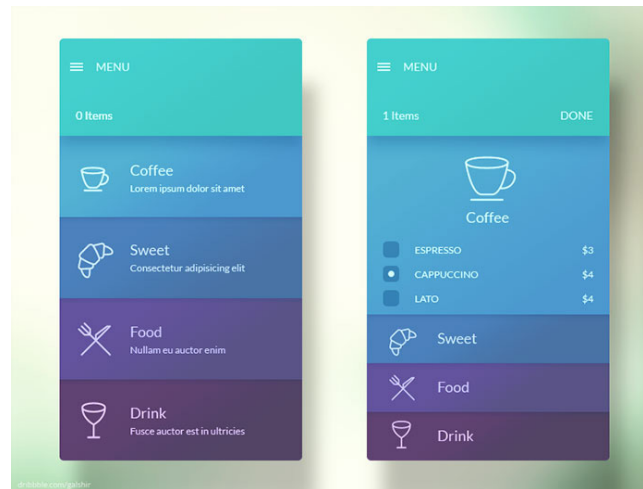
MENU

0 Items

Coffee
Lorem ipsum dolor sit amet

Sweet
Consectetur adipisicing elit

Food
Nullam eu auctor enim

Drink
Fusce auctor est in ultricies

MENU

1 Items DONE

Coffee

ESPRESSO $3
CAPPUCCINO $4
LATO $4

Sweet

Food

Drink

dribbble.com/gaishir